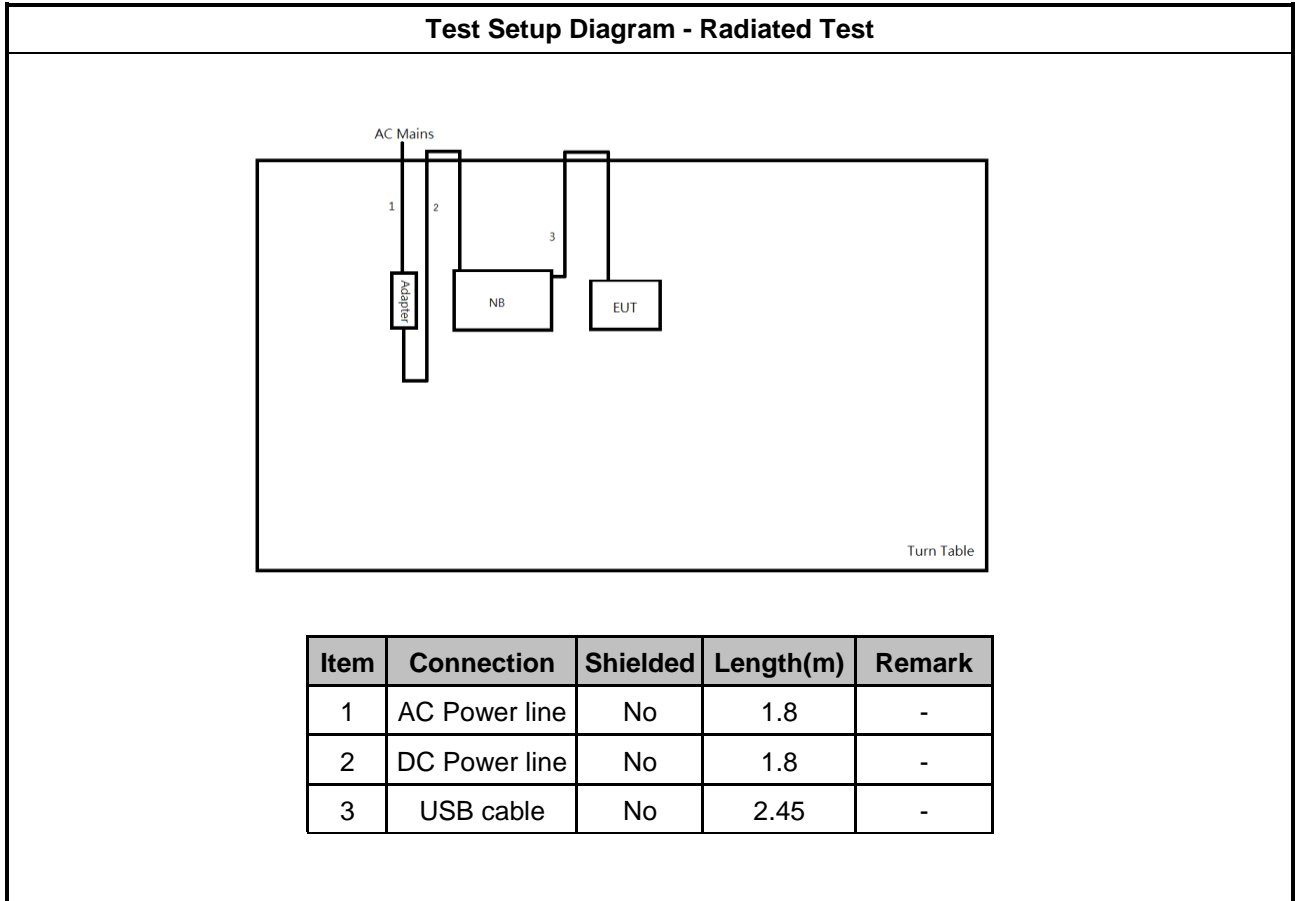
Test Setup Diagram - Radiated Test

AC Mains

1

2

3

Adapter

NB

EUT

Turn Table

| Item | Connection | Shielded | Length(m) | Remark |
|---|---|---|---|---|
| 1 | AC Power line | No | 1.8 | - |
| 2 | DC Power line | No | 1.8 | - |
| 3 | USB cable | No | 2.45 | - |